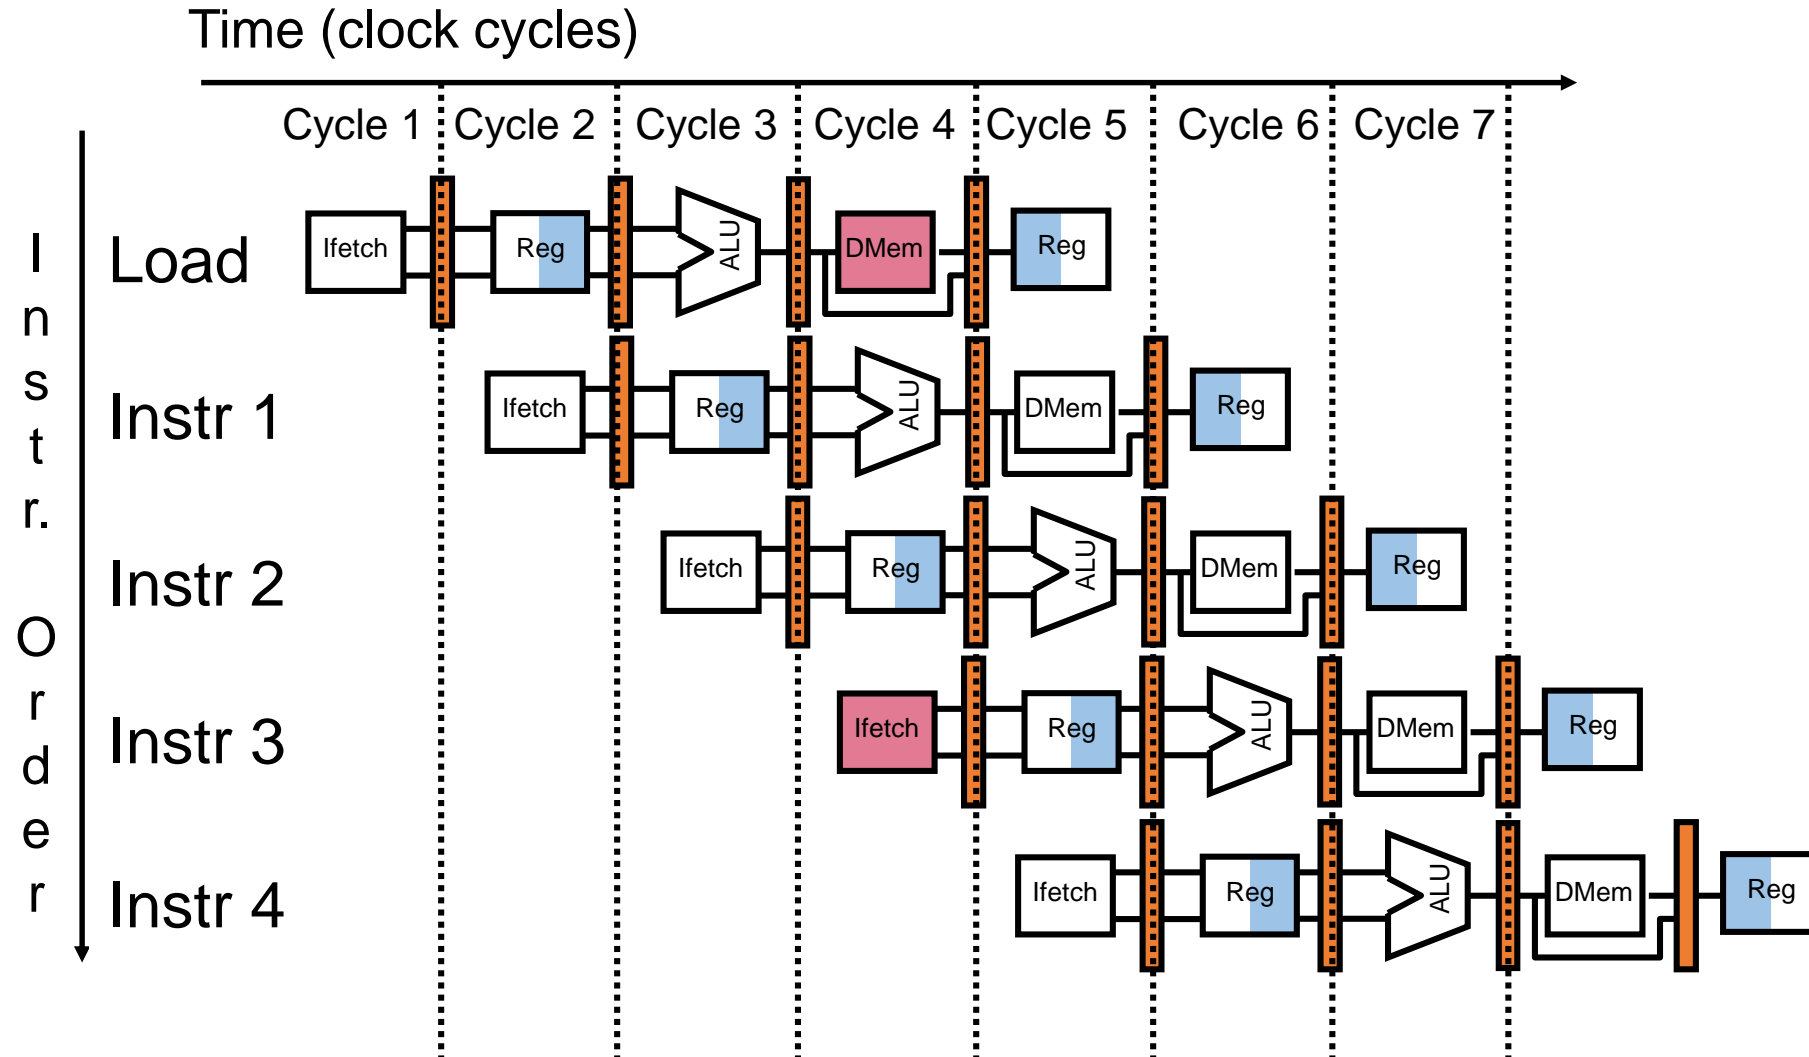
Time (clock cycles)

Cycle 1 Cycle 2 Cycle 3 Cycle 4 Cycle 5 Cycle 6 Cycle 7

I n s t r. O r d e r

Load
Ifetch Reg ALU DMem Reg

Instr 1
Ifetch Reg ALU DMem Reg

Instr 2
Ifetch Reg ALU DMem Reg

Instr 3
Ifetch Reg ALU DMem Reg

Instr 4
Ifetch Reg ALU DMem Reg